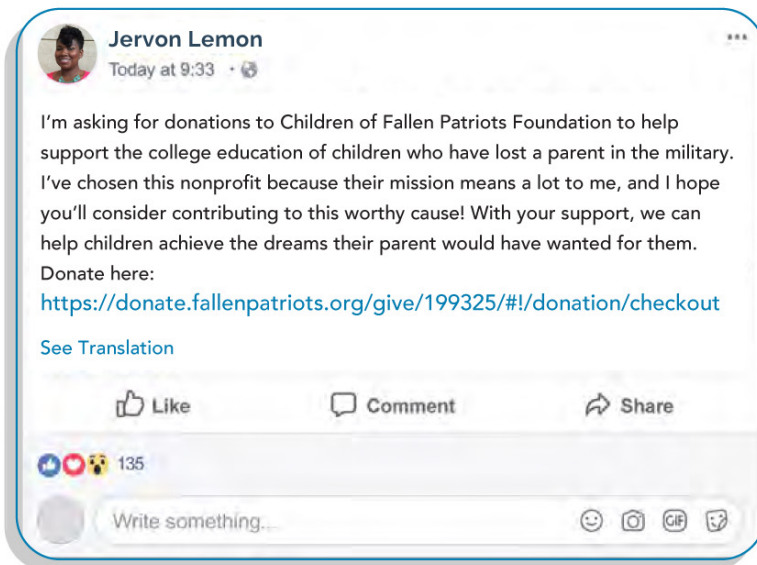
Jervon Lemon
Today at 9:33 ·

I'm asking for donations to Children of Fallen Patriots Foundation to help support the college education of children who have lost a parent in the military. I've chosen this nonprofit because their mission means a lot to me, and I hope you'll consider contributing to this worthy cause! With your support, we can help children achieve the dreams their parent would have wanted for them. Donate here:
https://donate.fallenpatriots.org/give/199325/#!/donation/checkout

See Translation

Like Comment Share

135

Write something...

GIF